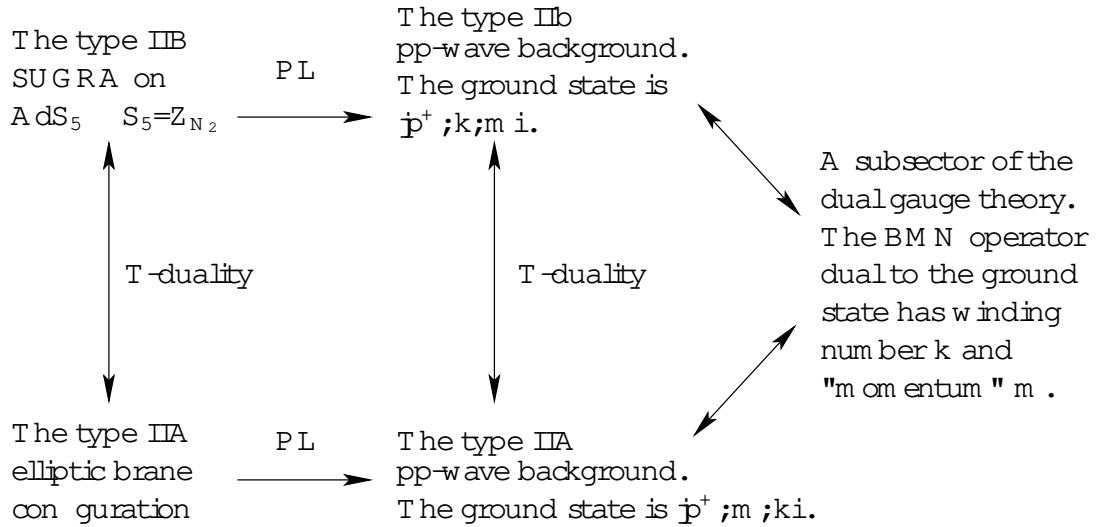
The type IIB SUGRA on $AdS_5 \quad S_5 = Z_{N_2}$

PL

The type IIb pp-wave background. The ground state is $|p^+;k;m\rangle$.

A subsector of the dual gauge theory. The BMN operator dual to the ground state has winding number k and "momentum" m.

T-duality

T-duality

The type IIA elliptic brane con guration

PL

The type IIA pp-wave background. The ground state is $|p^+;m;k\rangle$.